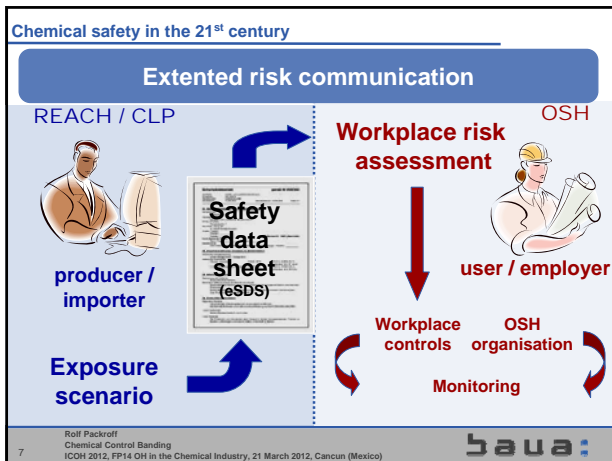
Chemical safety in the 21$^{st}$ century

Extented risk communication

REACH / CLP

OSH

Workplace risk assessment

Safety data sheet (eSDS)

producer / importer

user / employer

Workplace controls

OSH organisation

Exposure scenario

Monitoring

7

Rolf Packroff
Chemical Control Banding
ICOH 2012, FP14 OH in the Chemical Industry, 21 March 2012, Cancun (Mexico)

baua: